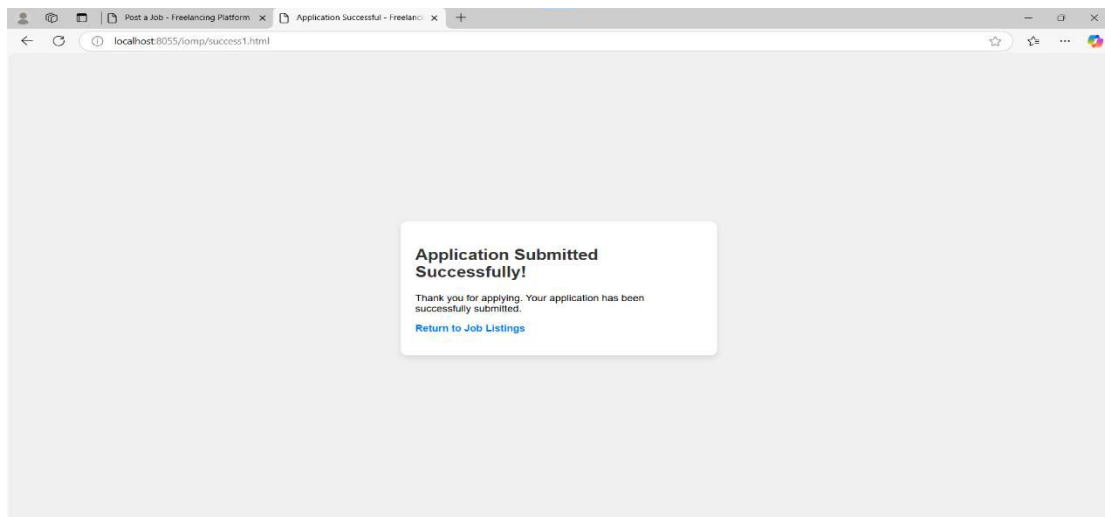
Post a Job - Freelancing Platform ×
Application Successful - Freelanc ×
+

localhost:8055/iomp/success1.html

Application Submitted Successfully!

Thank you for applying. Your application has been successfully submitted.

Return to Job Listings